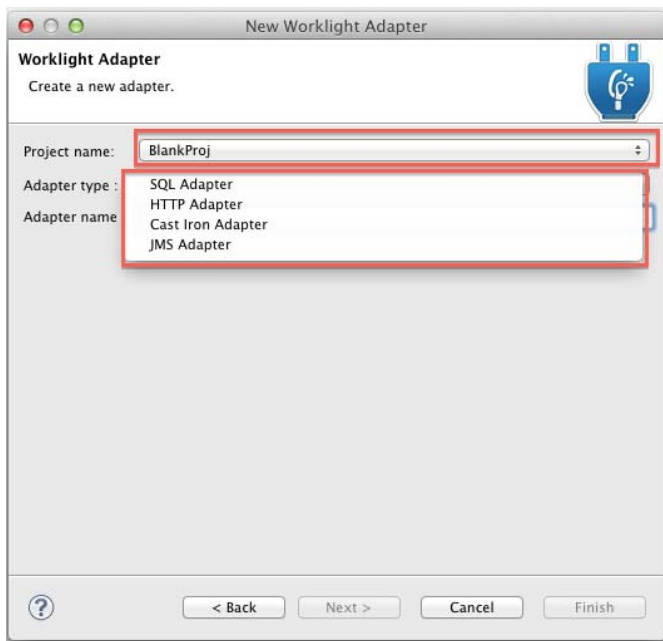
New Worklight Adapter

Worklight Adapter

Create a new adapter.

Project name: BlankProj

Adapter type :

Adapter name

SQL Adapter
HTTP Adapter
Cast Iron Adapter
JMS Adapter

?

< Back

Next >

Cancel

Finish